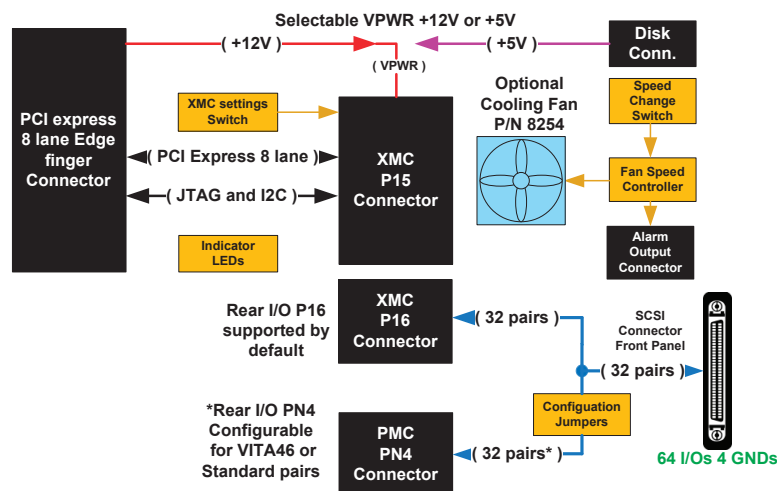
Selectable VPWR +12V or +5V

PCI express 8 lane Edge finger Connector

( +12V )

( VPWR )

( +5V )

Disk Conn.

Optional Cooling Fan P/N 8254

Speed Change Switch

XMC settings Switch

( PCI Express 8 lane )

( JTAG and I2C )

XMC P15 Connector

Fan Speed Controller

Alarm Output Connector

Indicator LEDs

Rear I/O P16 supported by default

XMC P16 Connector

( 32 pairs )

SCSI Connector Front Panel

( 32 pairs )

Configuation Jumpers

*Rear I/O PN4 Configurable for VITA46 or Standard pairs

PMC PN4 Connector

( 32 pairs* )

64 I/Os 4 GNDs